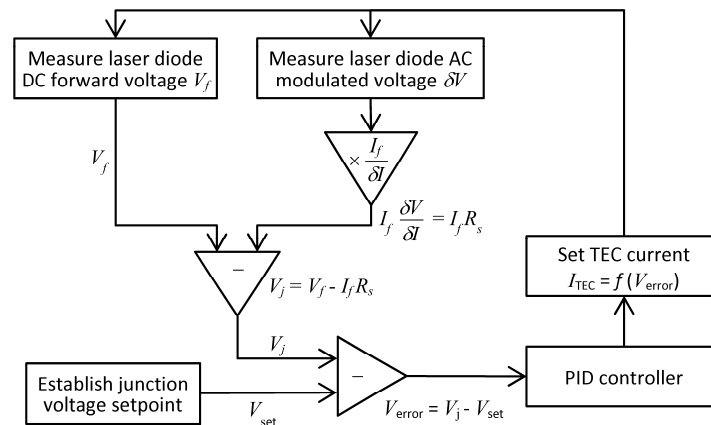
Measure laser diode DC forward voltage $V_f$

Measure laser diode AC modulated voltage $\delta V$

$\times \frac{I_f}{\delta I}$

$V_f$

$I_f \frac{\delta V}{\delta I} = I_f R_s$

$-$

$V_j = V_f - I_f R_s$

$V_j$

Set TEC current $I_{TEC} = f(V_{error})$

Establish junction voltage setpoint

$V_{set}$

$-$

$V_{error} = V_j - V_{set}$

PID controller